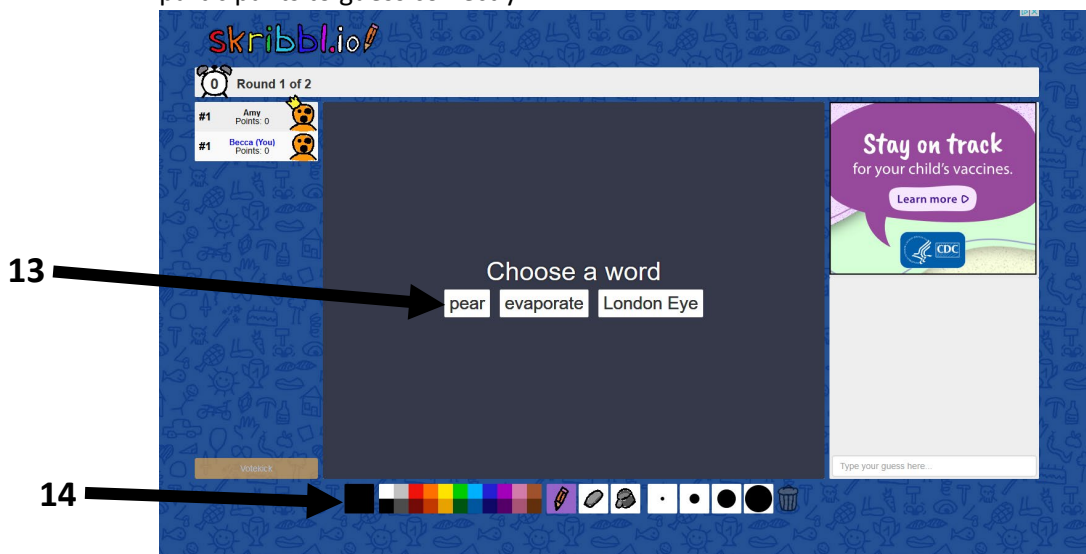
skribbl.io

0 Round 1 of 2

#1 Amy Points: 0

#1 Becca (You) Points: 0

Stay on track for your child's vaccines.

Learn more ▷

CDC

13

Choose a word

pear evaporate London Eye

Votekick

Type your guess here...

14